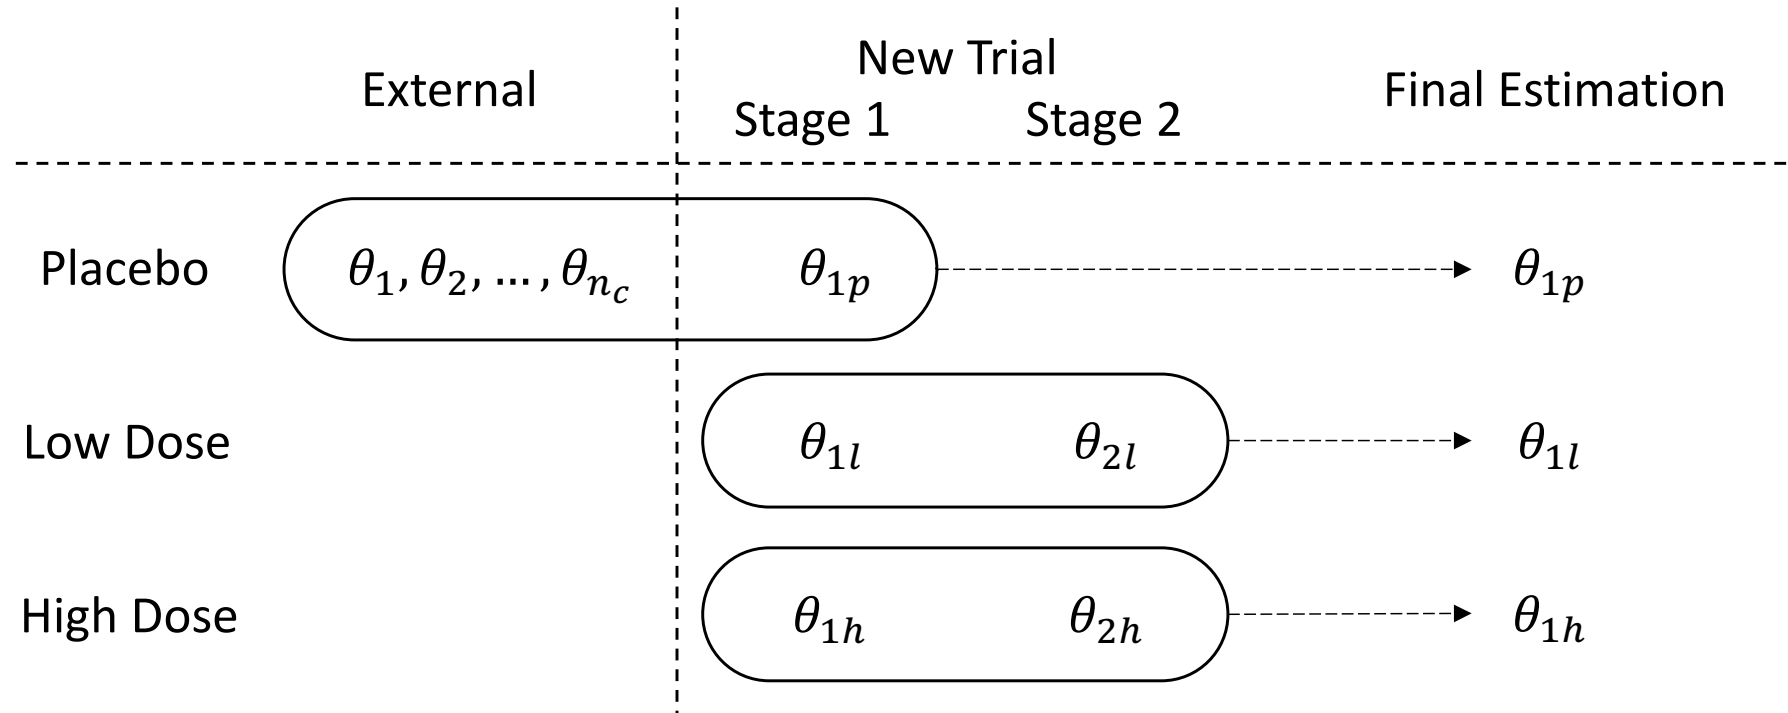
External

New Trial

Stage 1

Stage 2

Final Estimation

Placebo

$\theta_1, \theta_2, \ldots, \theta_{n_c}$

$\theta_{1p}$

$\theta_{1p}$

Low Dose

$\theta_{1l}$

$\theta_{2l}$

$\theta_{1l}$

High Dose

$\theta_{1h}$

$\theta_{2h}$

$\theta_{1h}$